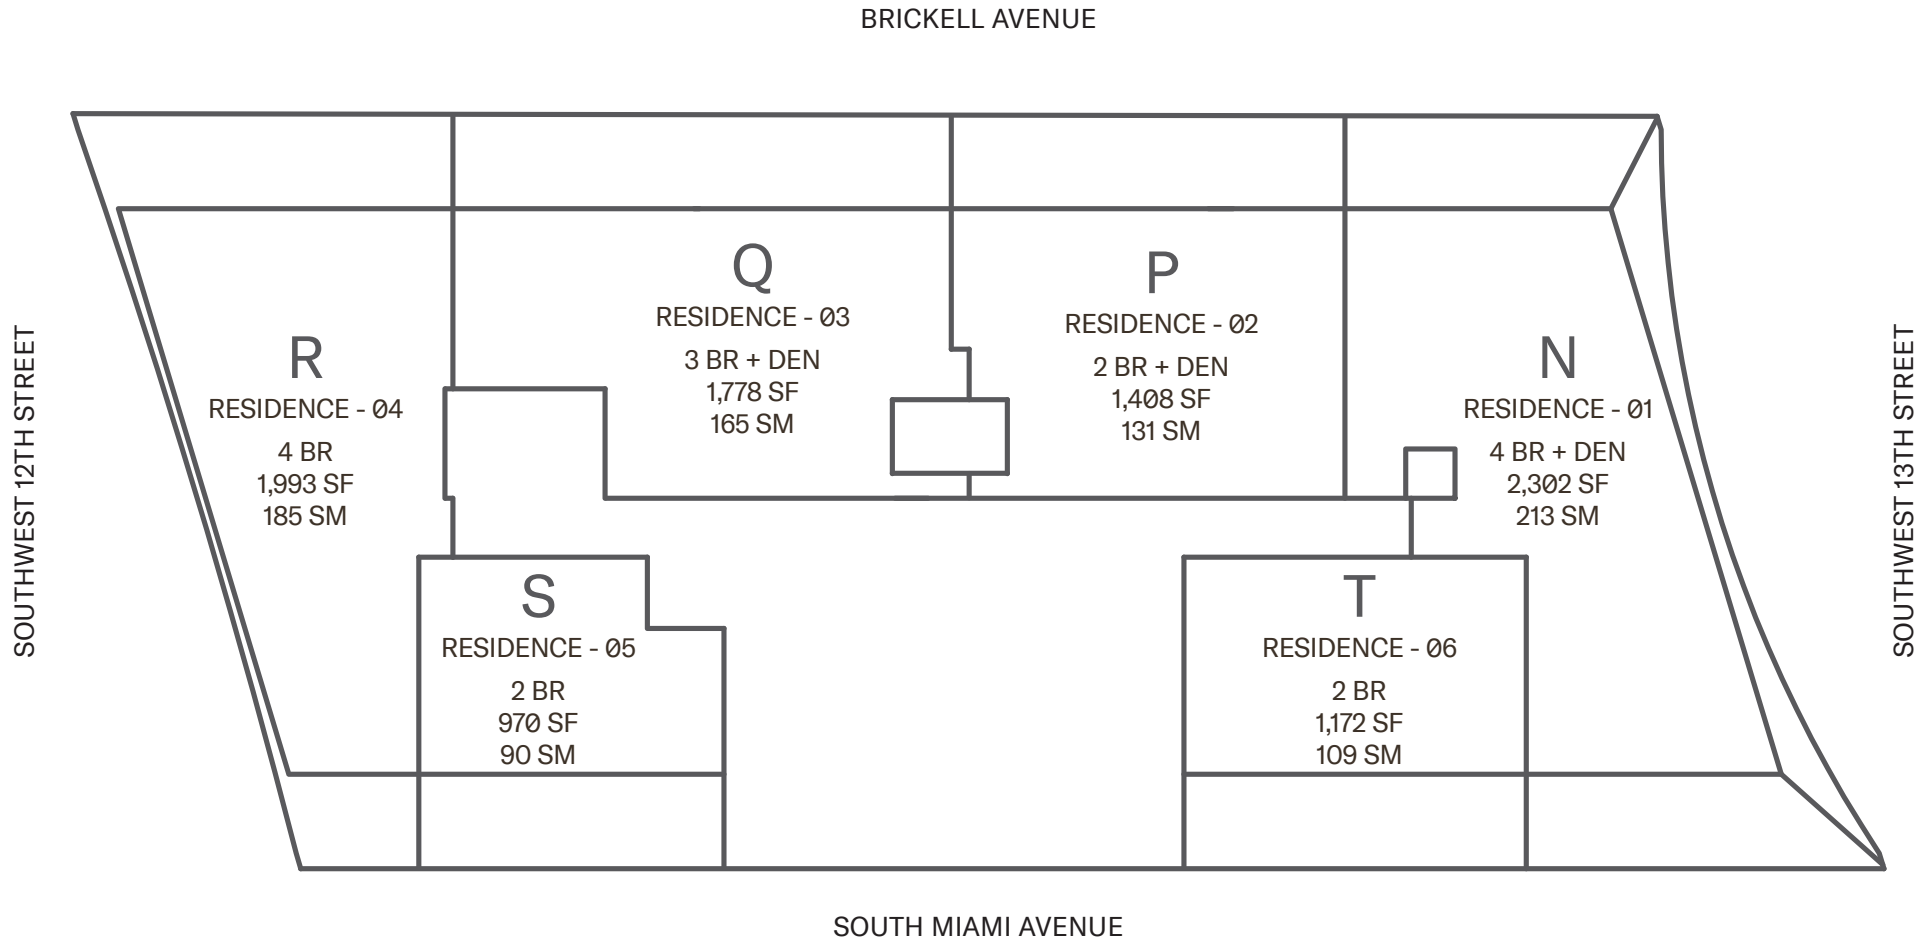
BRICKELL AVENUE

SOUTHWEST 12TH STREET

SOUTHWEST 13TH STREET

Q
RESIDENCE - 03
3 BR + DEN
1,778 SF
165 SM

P
RESIDENCE - 02
2 BR + DEN
1,408 SF
131 SM

R
RESIDENCE - 04
4 BR
1,993 SF
185 SM

N
RESIDENCE - 01
4 BR + DEN
2,302 SF
213 SM

S
RESIDENCE - 05
2 BR
970 SF
90 SM

T
RESIDENCE - 06
2 BR
1,172 SF
109 SM

SOUTH MIAMI AVENUE